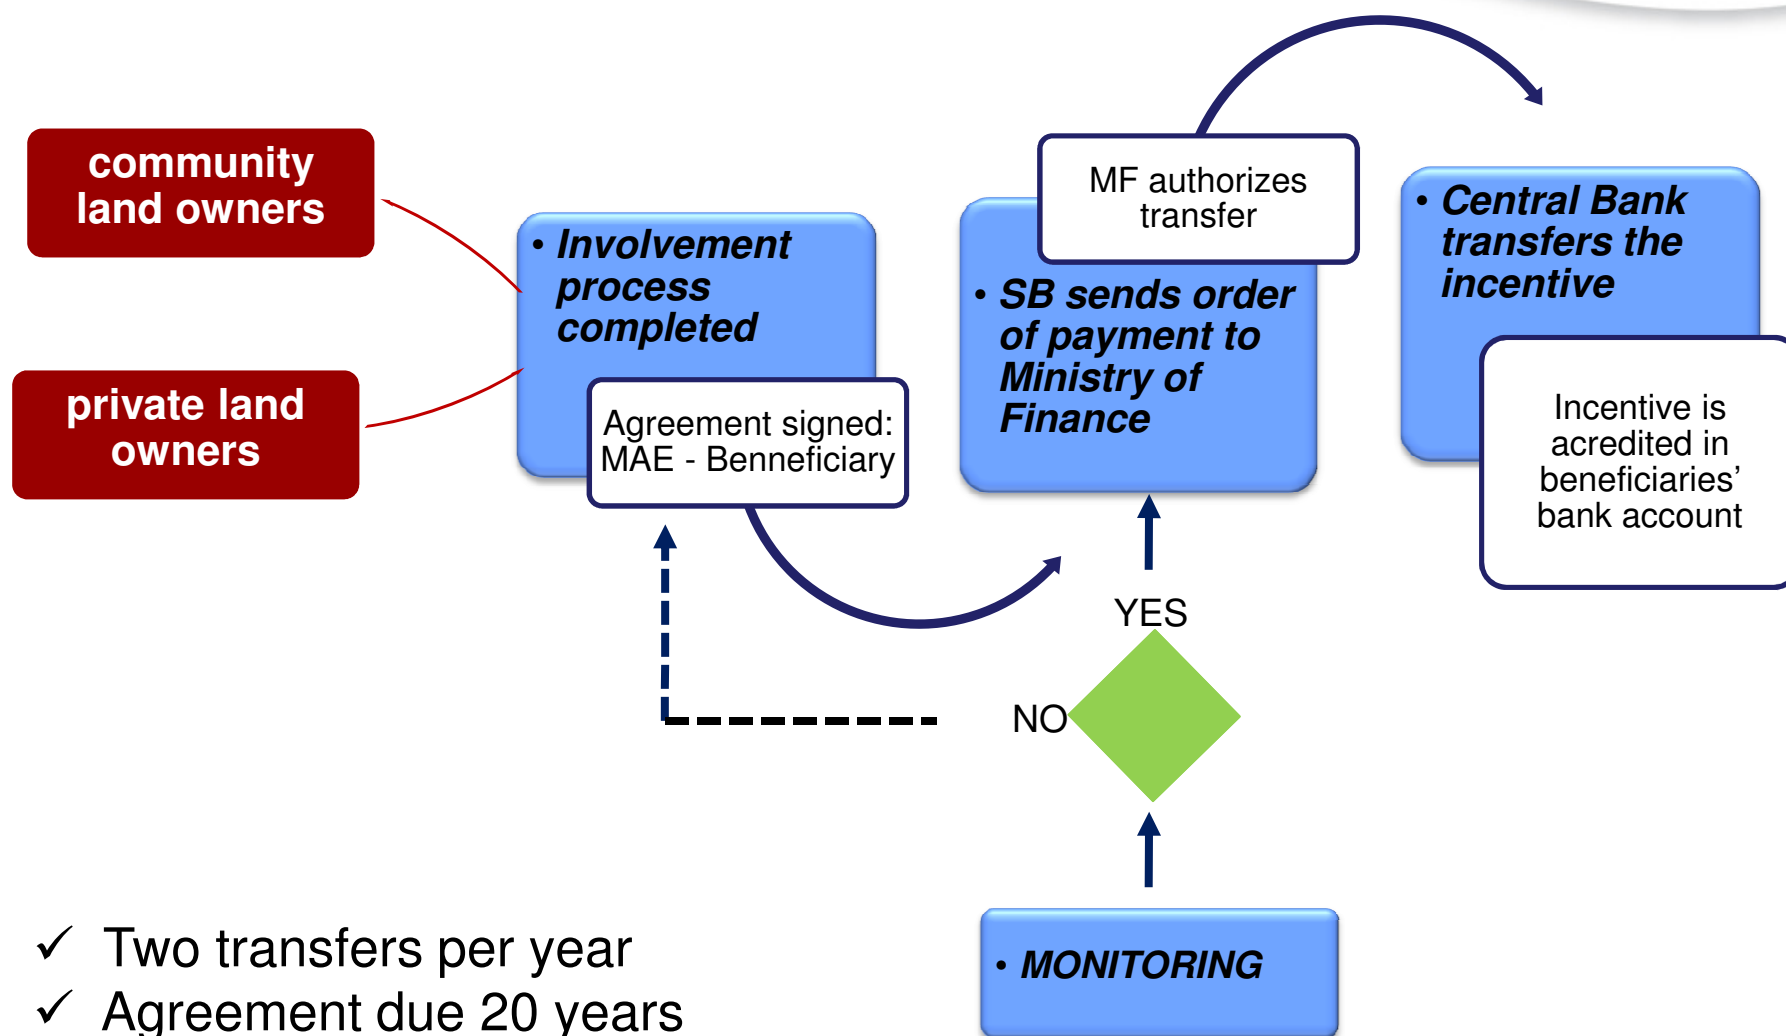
community land owners

private land owners

• Involvement process completed

Agreement signed: MAE - Benneficiary

MF authorizes transfer

• SB sends order of payment to Ministry of Finance

• Central Bank transfers the incentive

Incentive is acredited in beneficiaries' bank account

YES

NO

• MONITORING

✓ Two transfers per year
✓ Agreement due 20 years